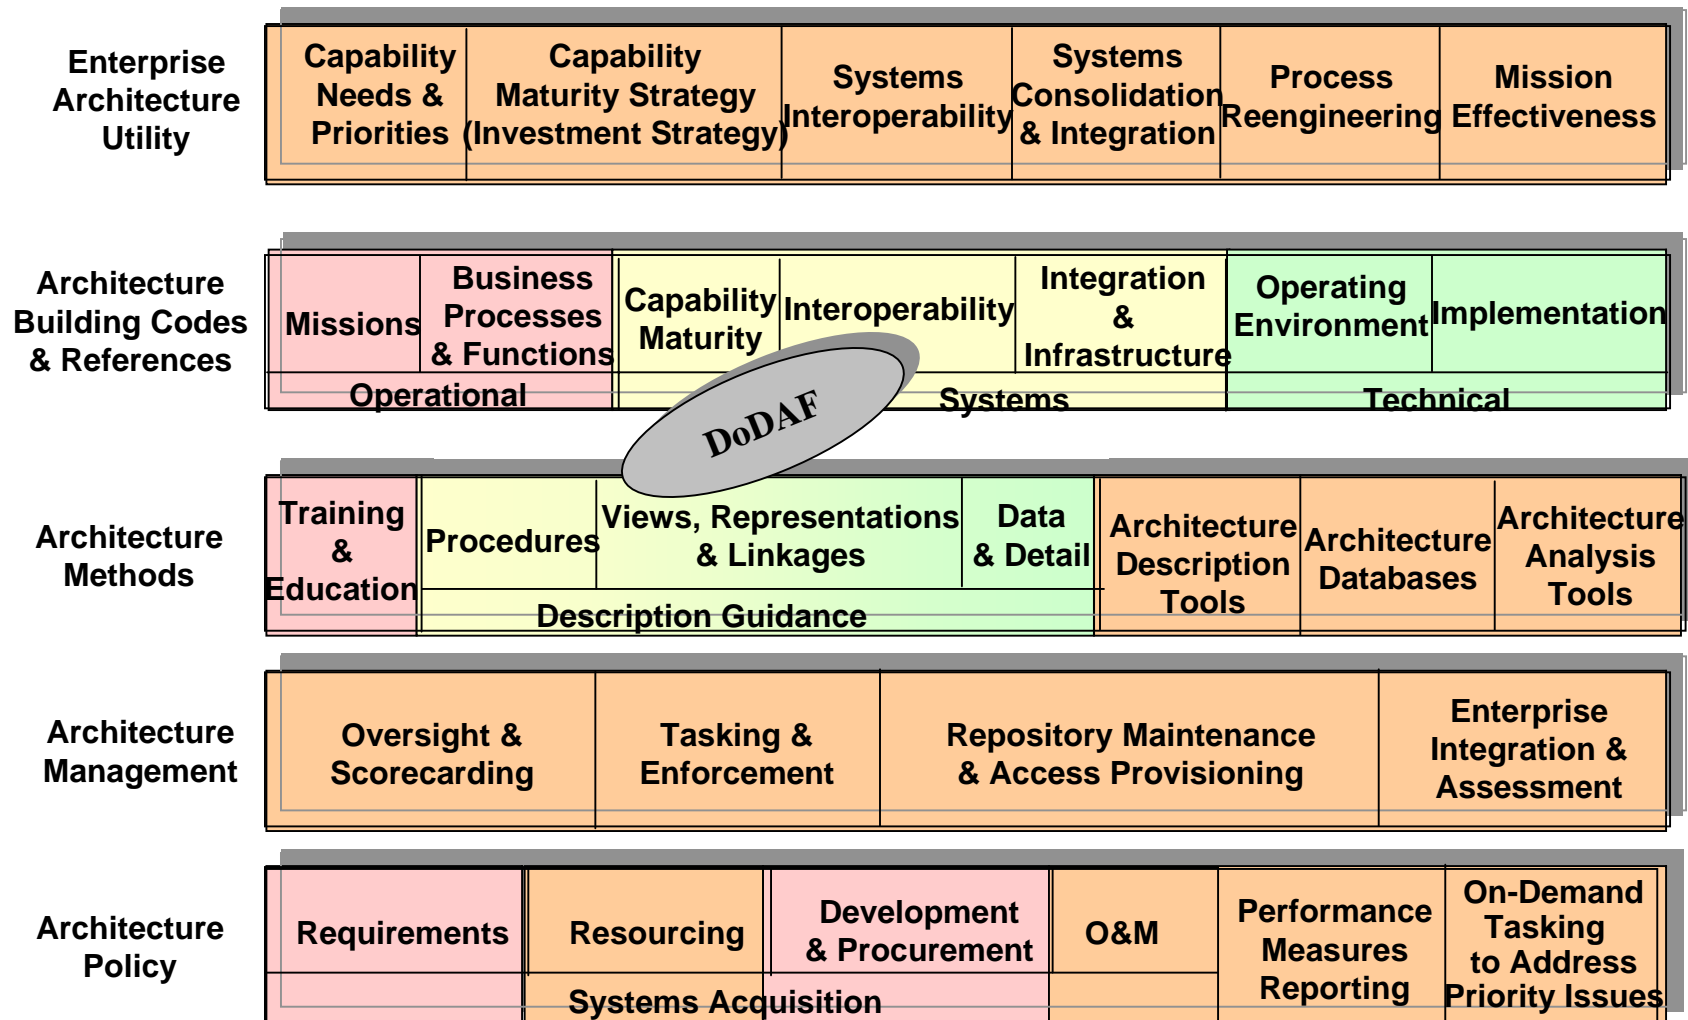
Enterprise Architecture Utility

| Capability Needs & Priorities | Capability Maturity Strategy (Investment Strategy) | Systems Interoperability | Systems Consolidation & Integration | Process Reengineering | Mission Effectiveness |
|---|---|---|---|---|---|

Architecture Building Codes & References

| Missions | Business Processes & Functions | Capability Maturity | Interoperability | Integration & Infrastructure | Operating Environment | Implementation |
|---|---|---|---|---|---|---|
| Operational | | Systems | | | Technical | |

DoDAF

Architecture Methods

| Training & Education | Procedures | Views, Representations & Linkages | Data & Detail | Architecture Description Tools | Architecture Databases | Architecture Analysis Tools |
|---|---|---|---|---|---|---|
| | Description Guidance | | | | | |

Architecture Management

| Oversight & Scorecarding | Tasking & Enforcement | Repository Maintenance & Access Provisioning | Enterprise Integration & Assessment |
|---|---|---|---|

Architecture Policy

| Requirements | Resourcing | Development & Procurement | O&M | Performance Measures Reporting | On-Demand Tasking to Address Priority Issues |
|---|---|---|---|---|---|
| | Systems Acquisition | | | | |